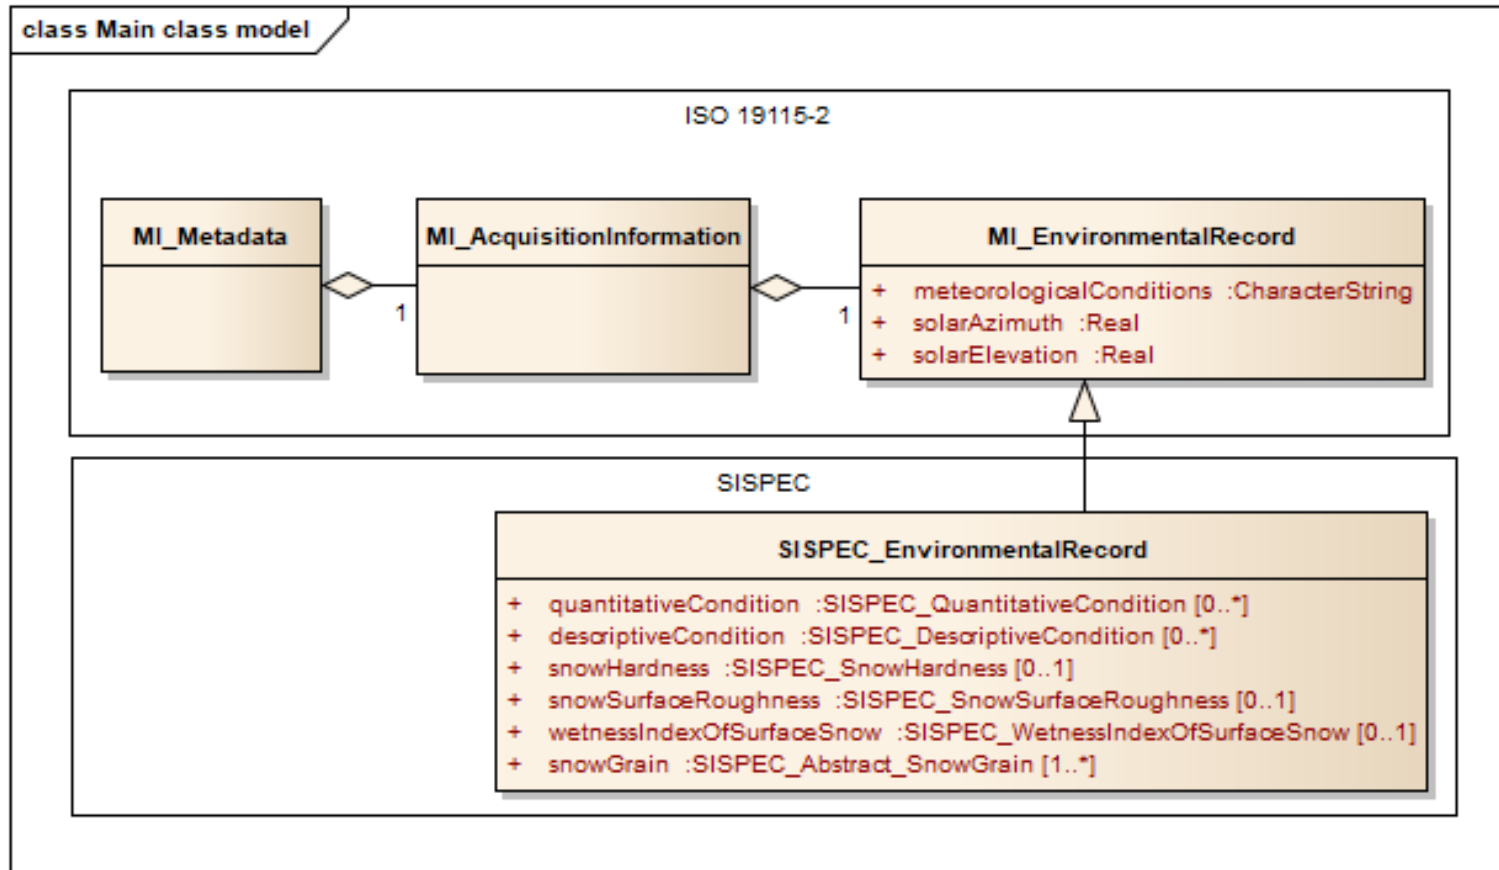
class Main class model

ISO 19115-2

MI_Metadata

1

MI_AcquisitionInformation

1

MI_EnvironmentalRecord

+ meteorologicalConditions :CharacterString
+ solarAzimuth :Real
+ solarElevation :Real

SISPEC

SISPEC_EnvironmentalRecord

+ quantitativeCondition :SISPEC_QuantitativeCondition [0..*]
+ descriptiveCondition :SISPEC_DescriptiveCondition [0..*]
+ snowHardness :SISPEC_SnowHardness [0..1]
+ snowSurfaceRoughness :SISPEC_SnowSurfaceRoughness [0..1]
+ wetnessIndexOfSurfaceSnow :SISPEC_WetnessIndexOfSurfaceSnow [0..1]
+ snowGrain :SISPEC_Abstract_SnowGrain [1..*]